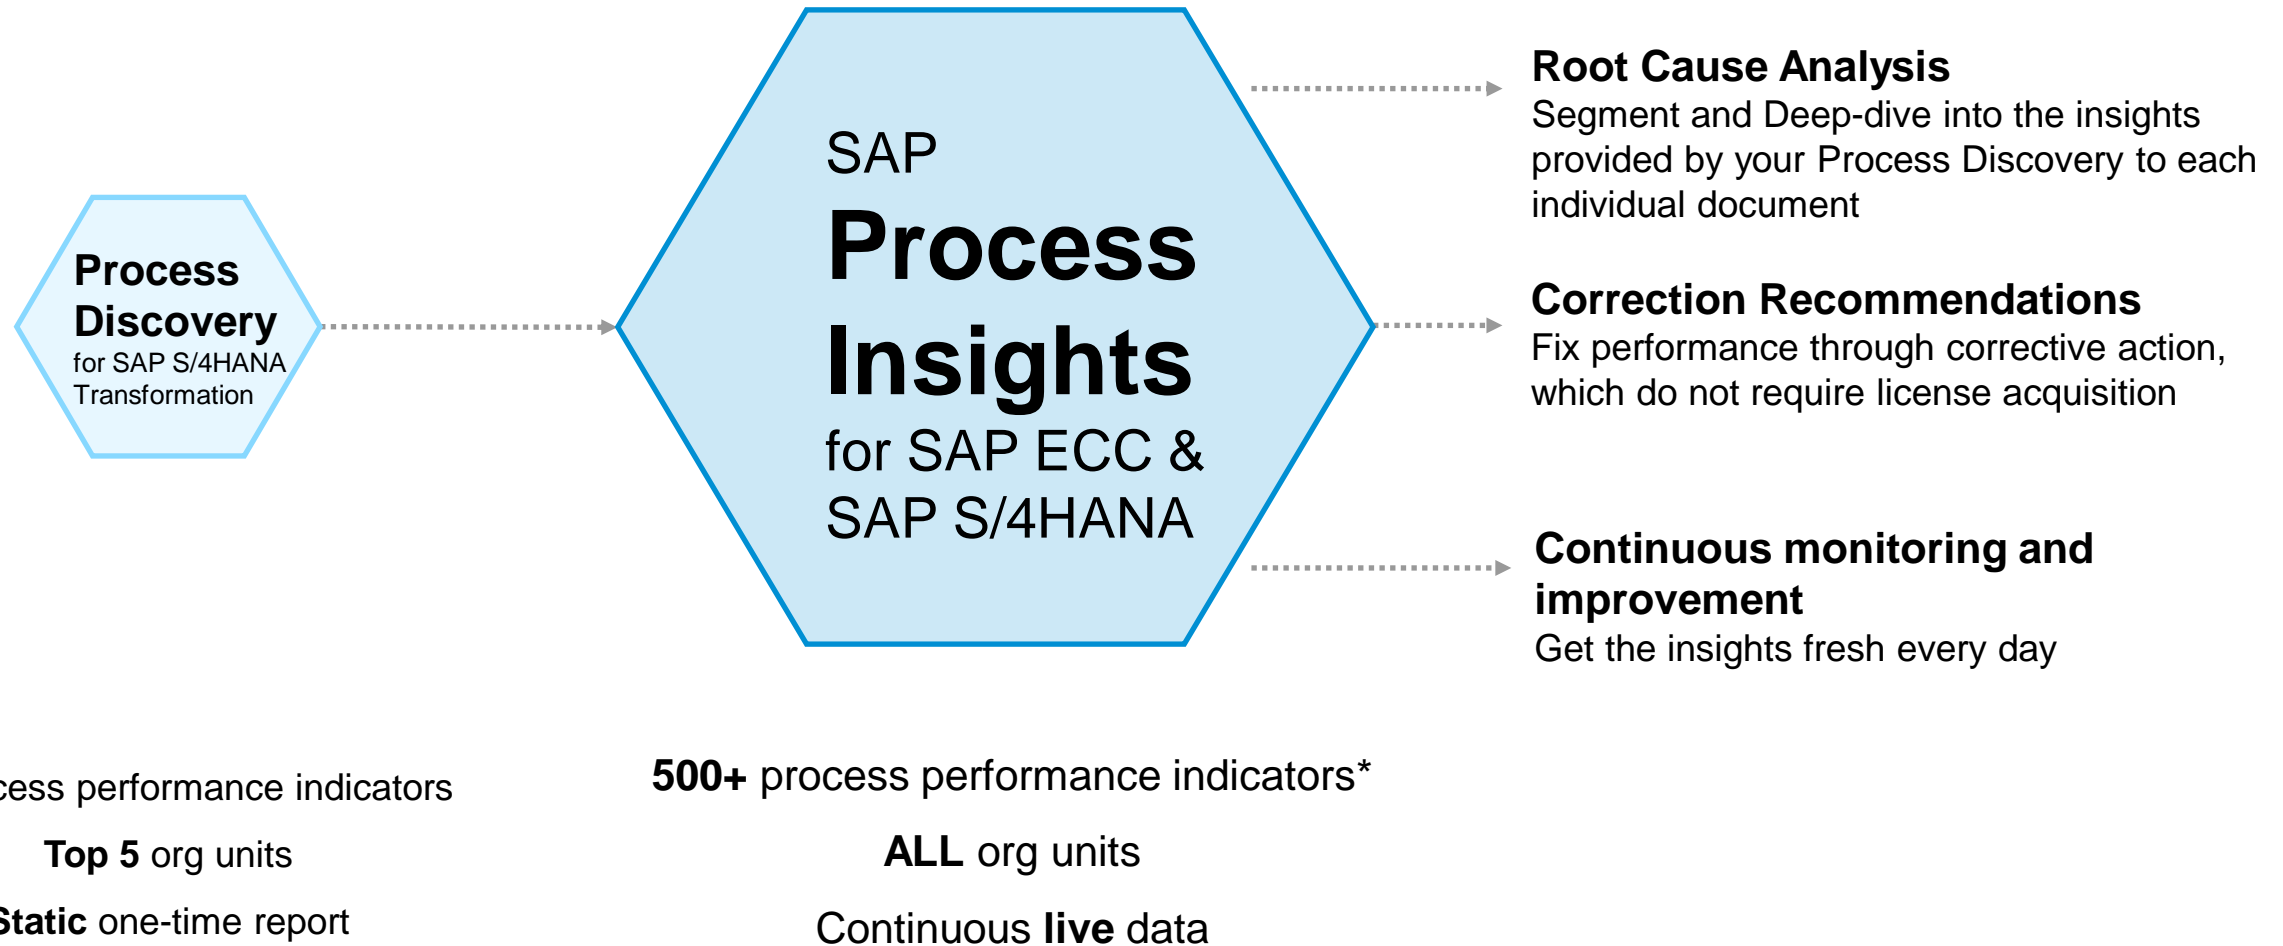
Process Discovery
for SAP S/4HANA Transformation

SAP
Process Insights
for SAP ECC & SAP S/4HANA

Root Cause Analysis
Segment and Deep-dive into the insights provided by your Process Discovery to each individual document

Correction Recommendations
Fix performance through corrective action, which do not require license acquisition

Continuous monitoring and improvement
Get the insights fresh every day

cess performance indicators

Top 5 org units

Static one-time report

500+ process performance indicators*

ALL org units

Continuous live data